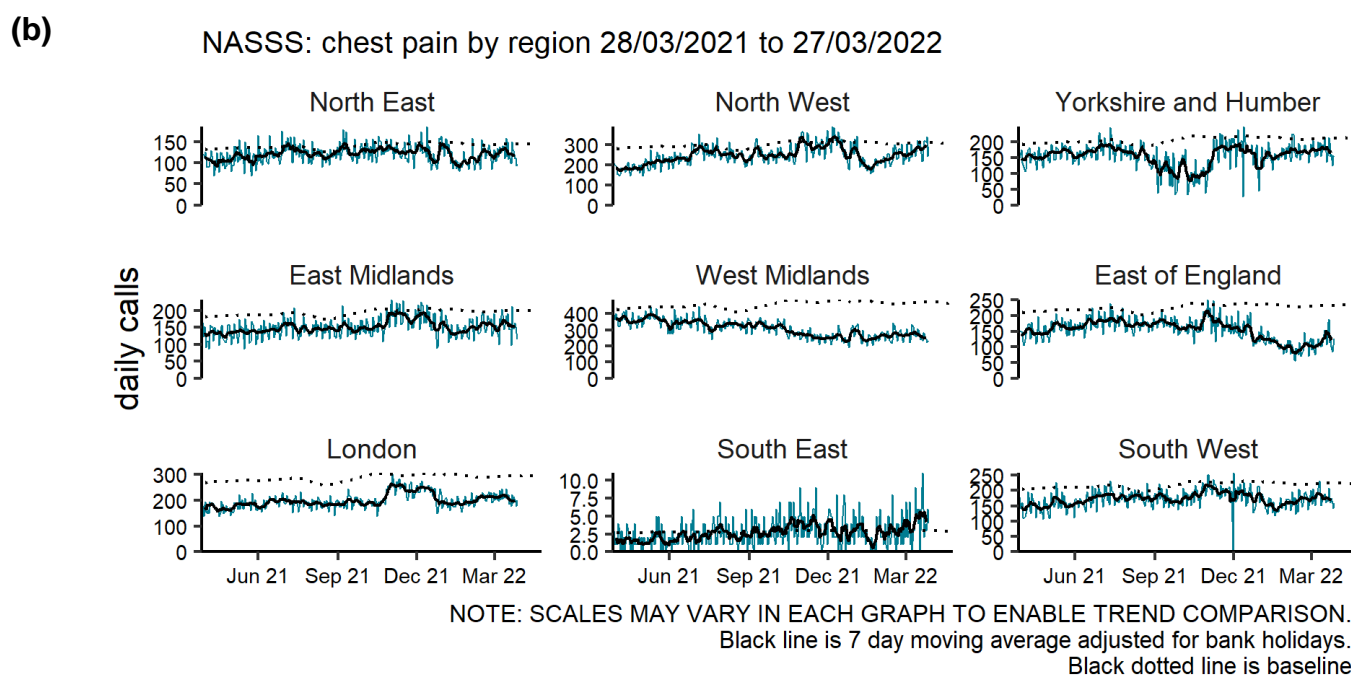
(b)

NASSS: chest pain by region 28/03/2021 to 27/03/2022

daily calls

North East
150
100
50
0

North West
300
200
100
0

Yorkshire and Humber
200
150
100
50
0

East Midlands
200
150
100
50
0

West Midlands
400
300
200
100
0

East of England
250
200
150
100
50
0

London
300
200
100
0
Jun 21 Sep 21 Dec 21 Mar 22

South East
10.0
7.5
5.0
2.5
0.0
Jun 21 Sep 21 Dec 21 Mar 22

South West
250
200
150
100
50
0
Jun 21 Sep 21 Dec 21 Mar 22

NOTE: SCALES MAY VARY IN EACH GRAPH TO ENABLE TREND COMPARISON.
Black line is 7 day moving average adjusted for bank holidays.
Black dotted line is baseline